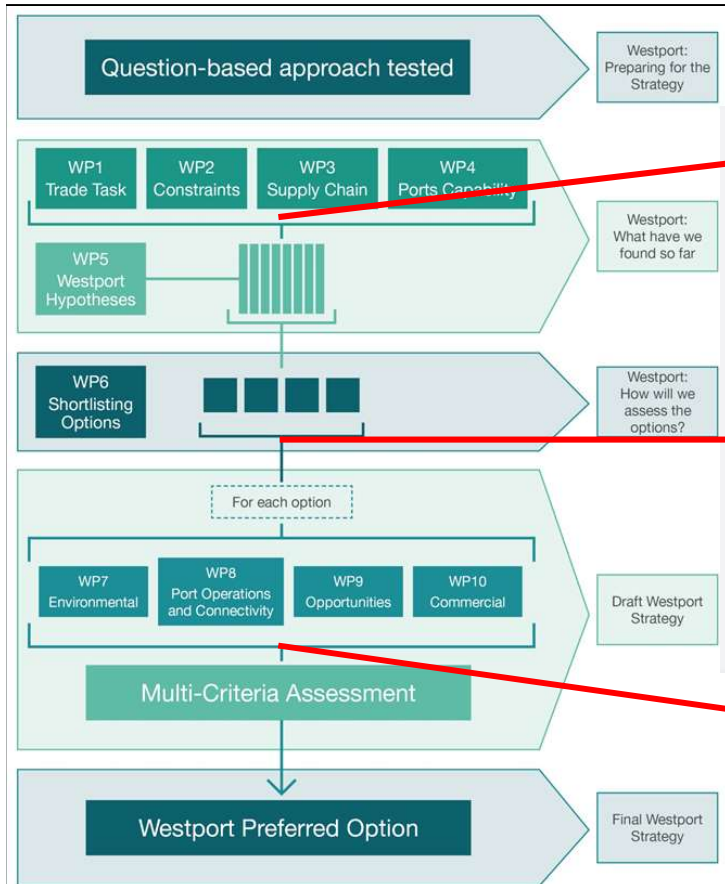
Question-based approach tested

Westport: Preparing for the Strategy

WP1 Trade Task

WP2 Constraints

WP3 Supply Chain

WP4 Ports Capability

WP5 Westport Hypotheses

Westport: What have we found so far

WP6 Shortlisting Options

Westport: How will we assess the options?

For each option

WP7 Environmental

WP8 Port Operations and Connectivity

WP9 Opportunities

WP10 Commercial

Draft Westport Strategy

Multi-Criteria Assessment

Westport Preferred Option

Final Westport Strategy